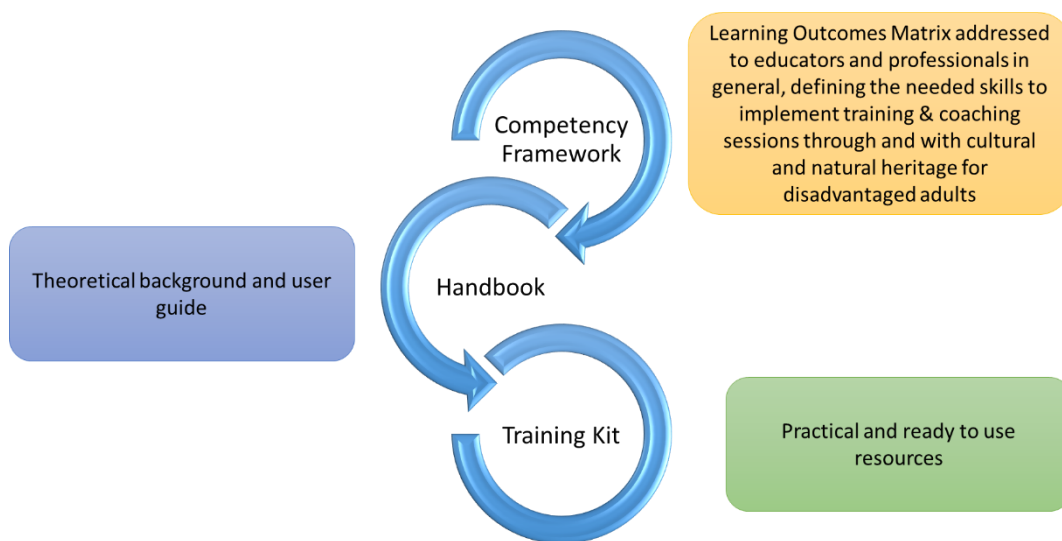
Learning Outcomes Matrix addressed to educators and professionals in general, defining the needed skills to implement training & coaching sessions through and with cultural and natural heritage for disadvantaged adults

Competency Framework

Theoretical background and user guide

Handbook

Training Kit

Practical and ready to use resources